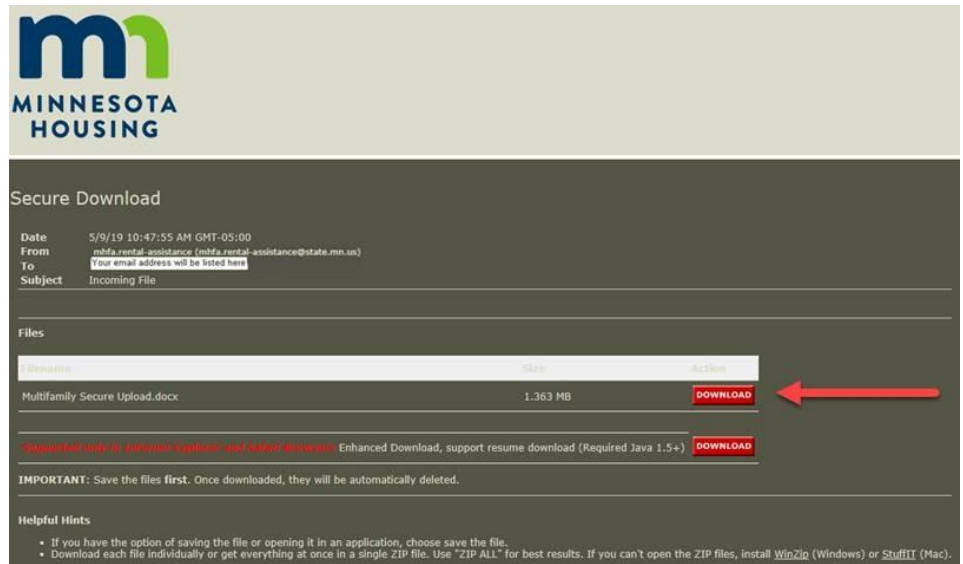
mn
MINNESOTA HOUSING

Secure Download

| | |
|---|---|
| Date | 5/9/19 10:47:55 AM GMT-05:00 |
| From | mhfa.rental-assistance (mhfa.rental-assistance@state.mn.us) |
| To | Your email address will be listed here |
| Subject | Incoming File |

Files

| Filename | Size | Action |
|---|---|---|
| Multifamily Secure Upload.docx | 1.363 MB | DOWNLOAD |

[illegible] Enhanced Download, support resume download (Required Java 1.5+) DOWNLOAD

IMPORTANT: Save the files first. Once downloaded, they will be automatically deleted.

Helpful Hints

• If you have the option of saving the file or opening it in an application, choose save the file.
• Download each file individually or get everything at once in a single ZIP file. Use "ZIP ALL" for best results. If you can't open the ZIP files, install WinZip (Windows) or StuffIT (Mac).